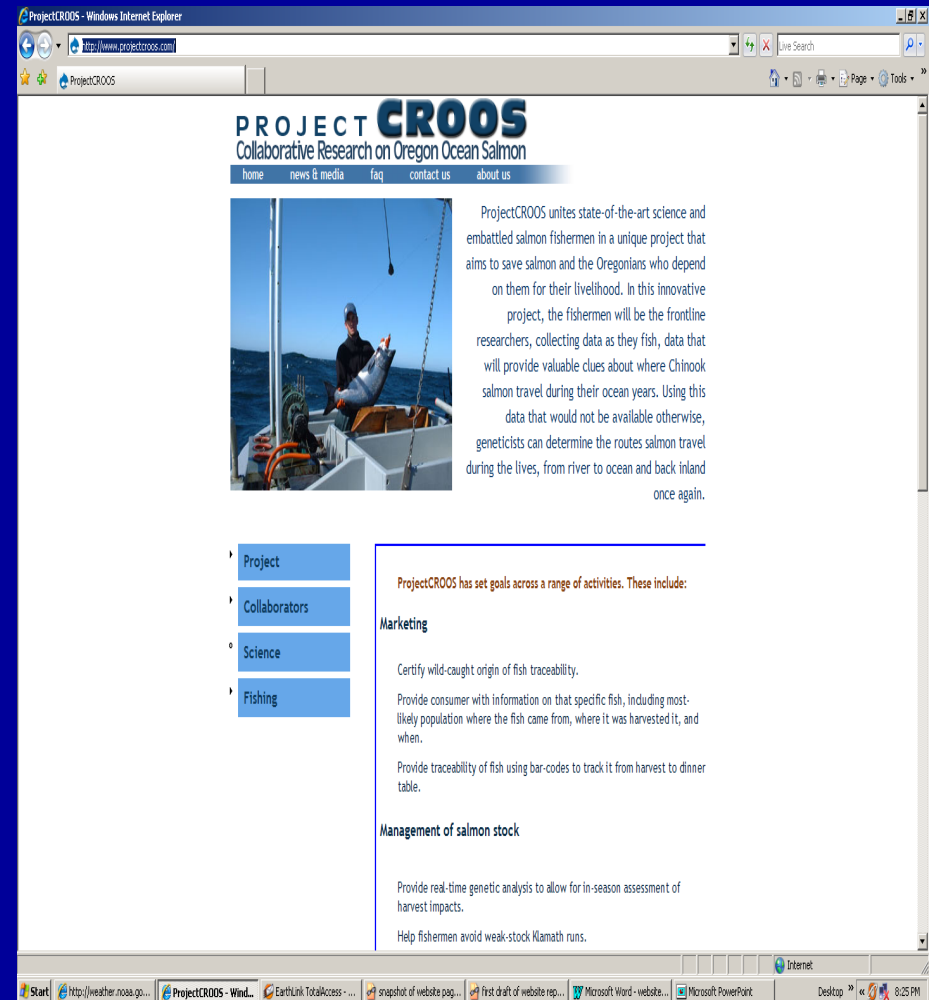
ProjectCROOS - Windows Internet Explorer

http://www.projectcroos.com/

Live Search

ProjectCROOS

Page ▾ Tools ▾

PROJECT CROOS
Collaborative Research on Oregon Ocean Salmon

home news & media faq contact us about us

ProjectCROOS unites state-of-the-art science and embattled salmon fishermen in a unique project that aims to save salmon and the Oregonians who depend on them for their livelihood. In this innovative project, the fishermen will be the frontline researchers, collecting data as they fish, data that will provide valuable clues about where Chinook salmon travel during their ocean years. Using this data that would not be available otherwise, geneticists can determine the routes salmon travel during the lives, from river to ocean and back inland once again.

Project

Collaborators

Science

Fishing

ProjectCROOS has set goals across a range of activities. These include:

Marketing

Certify wild-caught origin of fish traceability.

Provide consumer with information on that specific fish, including most-likely population where the fish came from, where it was harvested it, and when.

Provide traceability of fish using bar-codes to track it from harvest to dinner table.

Management of salmon stock

Provide real-time genetic analysis to allow for in-season assessment of harvest impacts.

Help fishermen avoid weak-stock Klamath runs.

Internet

Start http://weather.noaa.go... ProjectCROOS - Wind... EarthLink TotalAccess - ... snapshot of website pag... first draft of website rep... Microsoft Word - website... Microsoft PowerPoint Desktop 8:25 PM